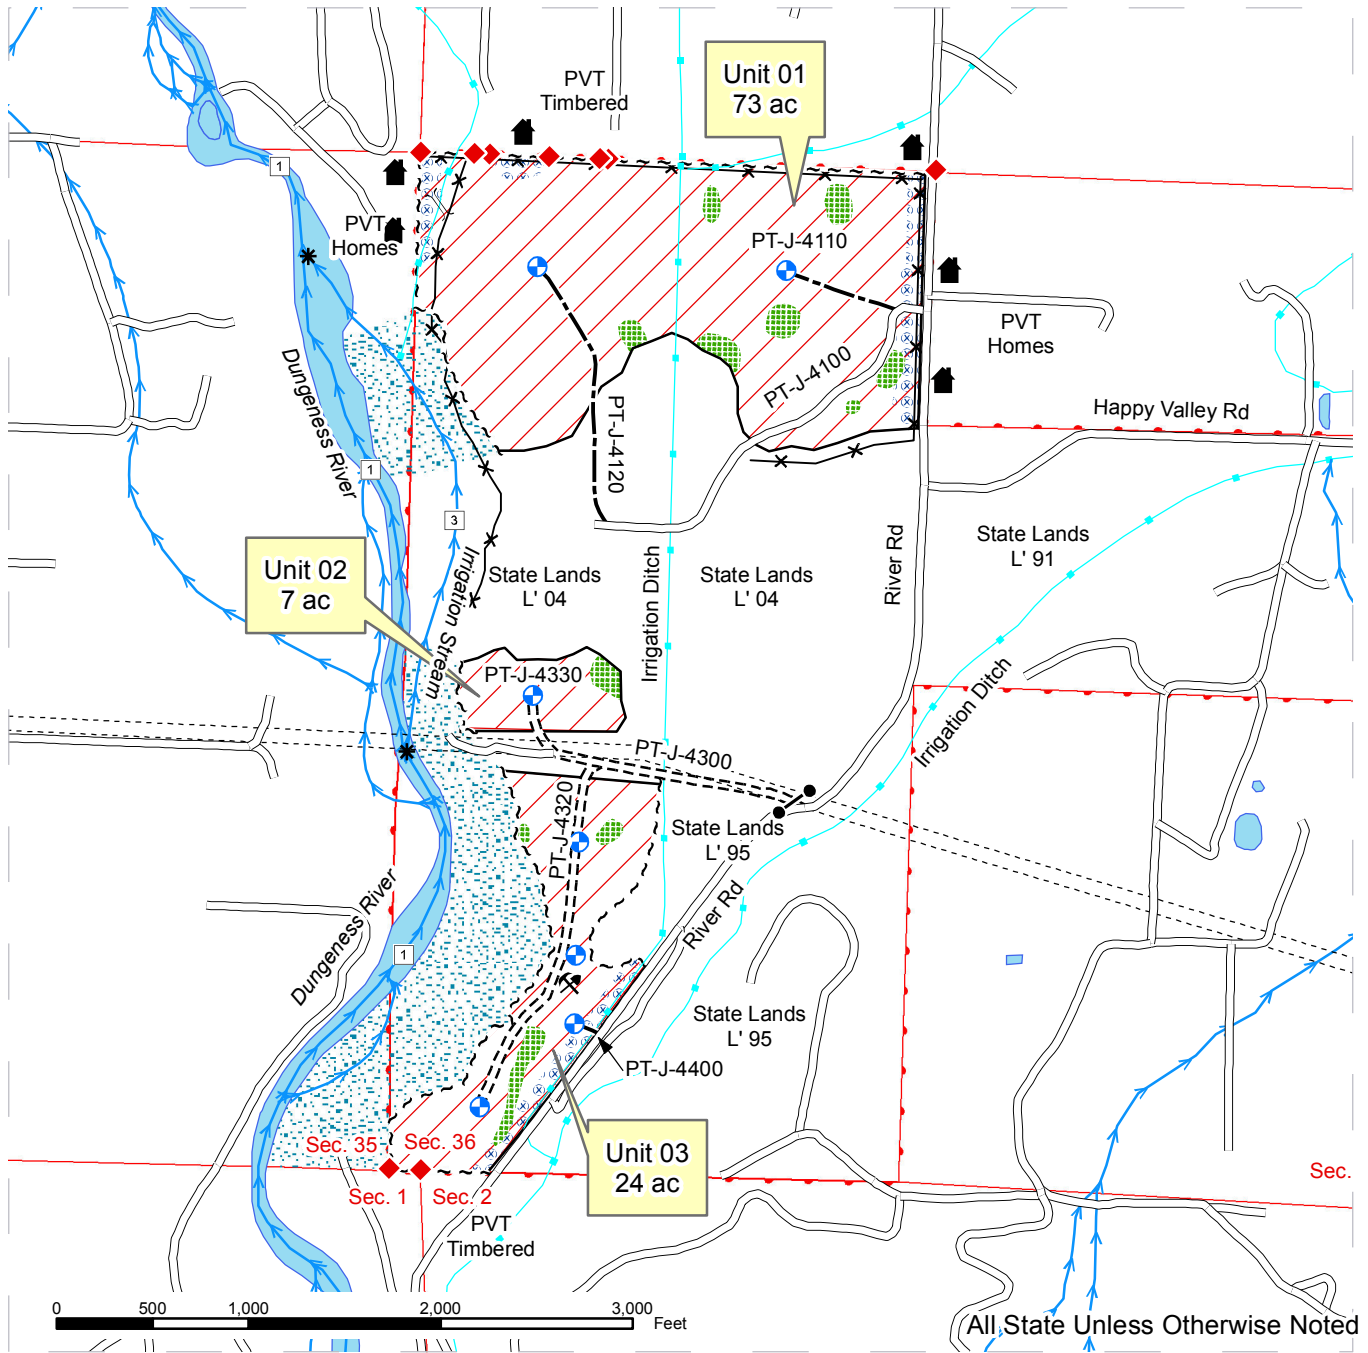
PVT Timbered

Unit 01
73 ac

PVT Homes

PT-J-4110

PVT Homes

PT-J-4100

Happy Valley Rd

Dungeness River

PT-J-4120

1

1

3

Irrigation Stream

State Lands
L' 04

Irrigation Ditch

State Lands
L' 04

River Rd

State Lands
L' 91

Unit 02
7 ac

PT-J-4330

Irrigation Ditch

PT-J-4300

PT-J-4320

State Lands
L' 95

River Rd

Dungeness River

1

State Lands
L' 95

PT-J-4400

Sec. 35

Sec. 36

Unit 03
24 ac

Sec.

Sec. 1

Sec. 2

PVT Timbered

0 500 1,000 2,000 3,000 Feet

All State Unless Otherwise Noted